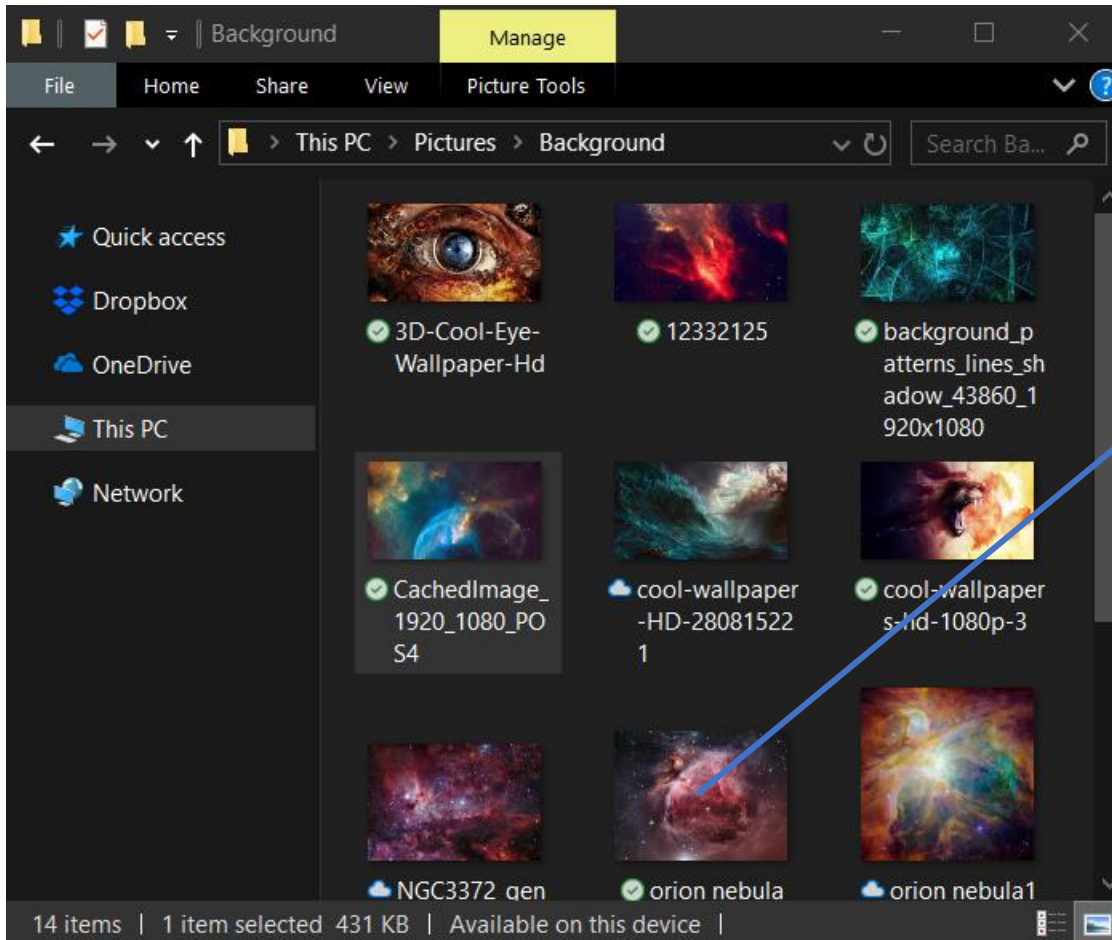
Background

Manage

File Home Share View Picture Tools

This PC > Pictures > Background

Search Ba...

Quick access

Dropbox

OneDrive

This PC

Network

3D-Cool-Eye-Wallpaper-Hd

12332125

background_patterns_lines_shadow_43860_1920x1080

CachedImage_1920_1080_POS4

cool-wallpaper-HD-280815221

cool-wallpapers-hd-1080p-3

NGC3372_gen

orion nebula

orion nebula1

14 items | 1 item selected 431 KB | Available on this device |